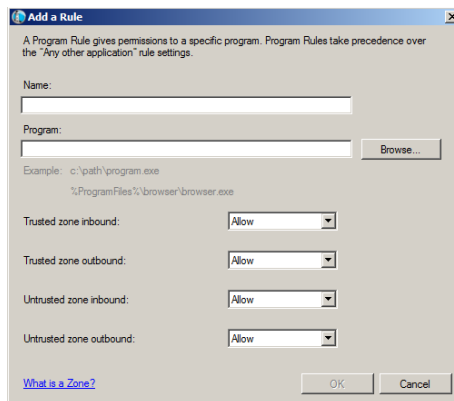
Add a Rule

A Program Rule gives permissions to a specific program. Program Rules take precedence over the "Any other application" rule settings.

Name:

Program:

Browse...

Example: c:\path\program.exe

%ProgramFiles%\browser\browser.exe

Trusted zone inbound: Allow

Trusted zone outbound: Allow

Untrusted zone inbound: Allow

Untrusted zone outbound: Allow

What is a Zone?

OK

Cancel